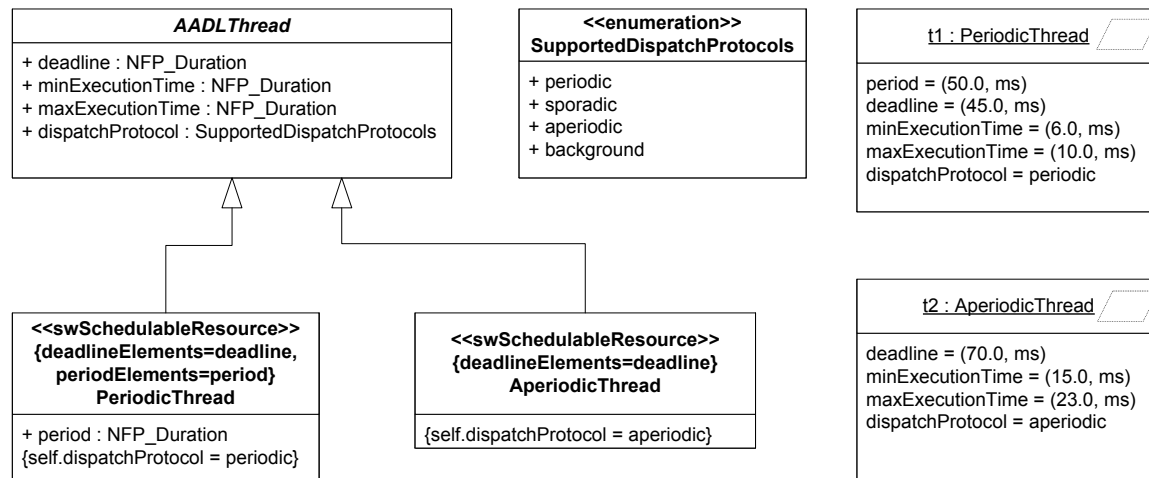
AADLThread

+ deadline : NFP_Duration
+ minExecutionTime : NFP_Duration
+ maxExecutionTime : NFP_Duration
+ dispatchProtocol : SupportedDispatchProtocols

<<enumeration>>
SupportedDispatchProtocols

+ periodic
+ sporadic
+ aperiodic
+ background

t1 : PeriodicThread

period = (50.0, ms)
deadline = (45.0, ms)
minExecutionTime = (6.0, ms)
maxExecutionTime = (10.0, ms)
dispatchProtocol = periodic

<<swSchedulableResource>>
{deadlineElements=deadline, periodElements=period}
PeriodicThread

+ period : NFP_Duration
{self.dispatchProtocol = periodic}

<<swSchedulableResource>>
{deadlineElements=deadline}
AperiodicThread

{self.dispatchProtocol = aperiodic}

t2 : AperiodicThread

deadline = (70.0, ms)
minExecutionTime = (15.0, ms)
maxExecutionTime = (23.0, ms)
dispatchProtocol = aperiodic